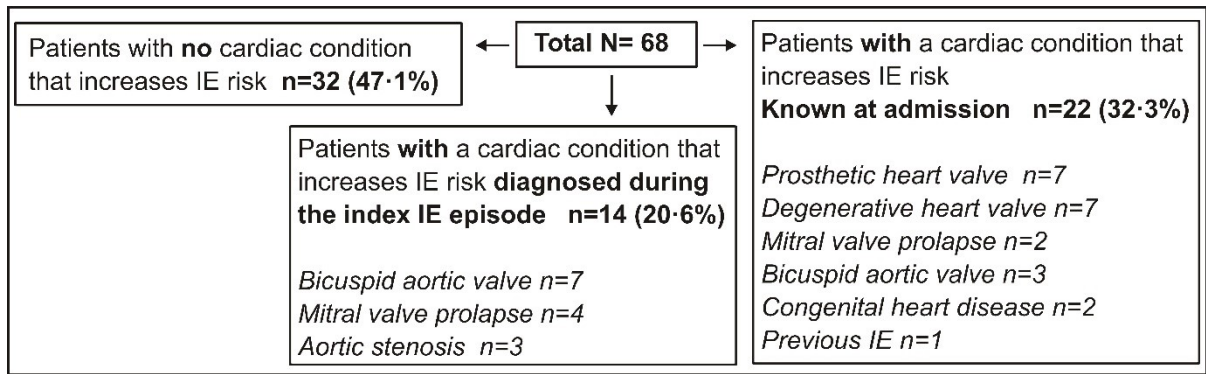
Total N= 68

Patients with no cardiac condition that increases IE risk n=32 (47·1%)

Patients with a cardiac condition that increases IE risk diagnosed during the index IE episode n=14 (20·6%)

Bicuspid aortic valve n=7
Mitral valve prolapse n=4
Aortic stenosis n=3

Patients with a cardiac condition that increases IE risk
Known at admission n=22 (32·3%)

Prosthetic heart valve n=7
Degenerative heart valve n=7
Mitral valve prolapse n=2
Bicuspid aortic valve n=3
Congenital heart disease n=2
Previous IE n=1